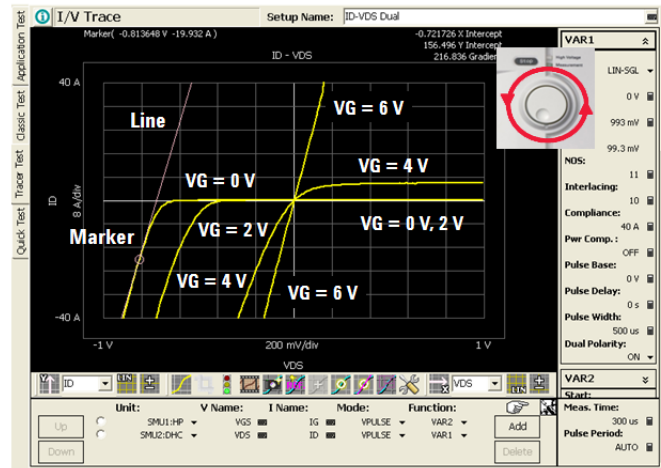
Application Test
Classic Test
Tracer Test
Quick Test

I/V Trace
Setup Name: ID-VDS Dual

Marker( -0.813648 V -19.932 A )
-0.721726 X Intercept
156.496 Y Intercept
216.836 Gradien

ID - VDS

40 A
ID
8 A/div
-40 A
-1 V
200 mV/div
1 V
VDS

Line
Marker
VG = 6 V
VG = 4 V
VG = 0 V
VG = 2 V
VG = 0 V, 2 V
VG = 4 V
VG = 6 V

VAR1
LIN-SGL
0 V
993 mV
99.3 mV
NOS:
11
Interlacing:
10
Compliance:
40 A
Pwr Comp.:
OFF
Pulse Base:
0 V
Pulse Delay:
0 s
Pulse Width:
500 us
Dual Polarity:
ON

VAR2
Start:
Meas. Time:
300 us
Pulse Period:
AUTO

ID
LIN
VDS
LIN

Unit:
V Name:
I Name:
Mode:
Function:
SMU1:HP
VGS
IG
VPULSE
VAR2
SMU2:DHC
VDS
ID
VPULSE
VAR1
Up
Down
Add
Delete